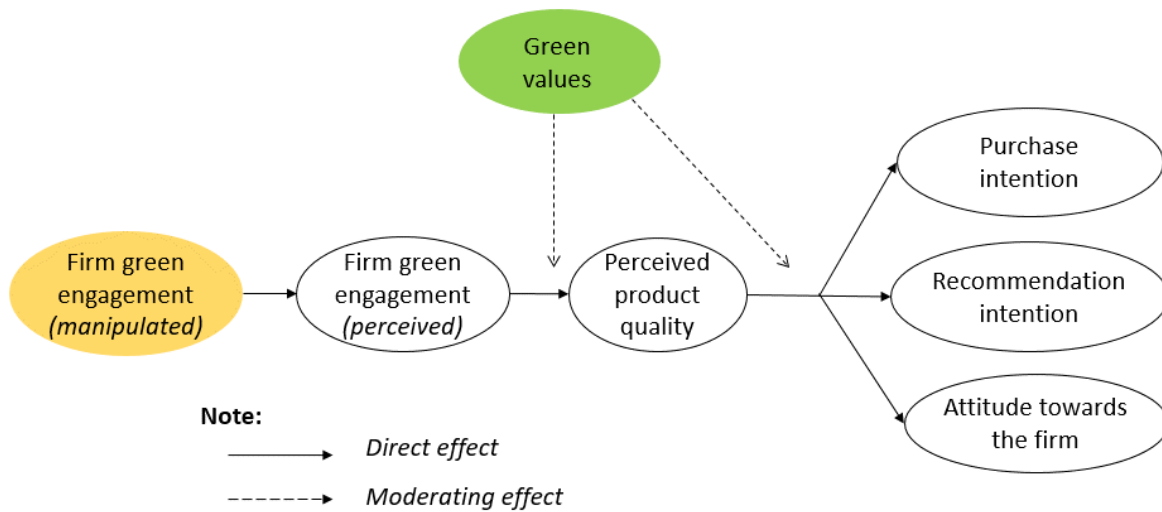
Green values

Firm green engagement *(manipulated)*

Firm green engagement *(perceived)*

Perceived product quality

Purchase intention

Recommendation intention

Attitude towards the firm

**Note:**

*Direct effect*

*Moderating effect*